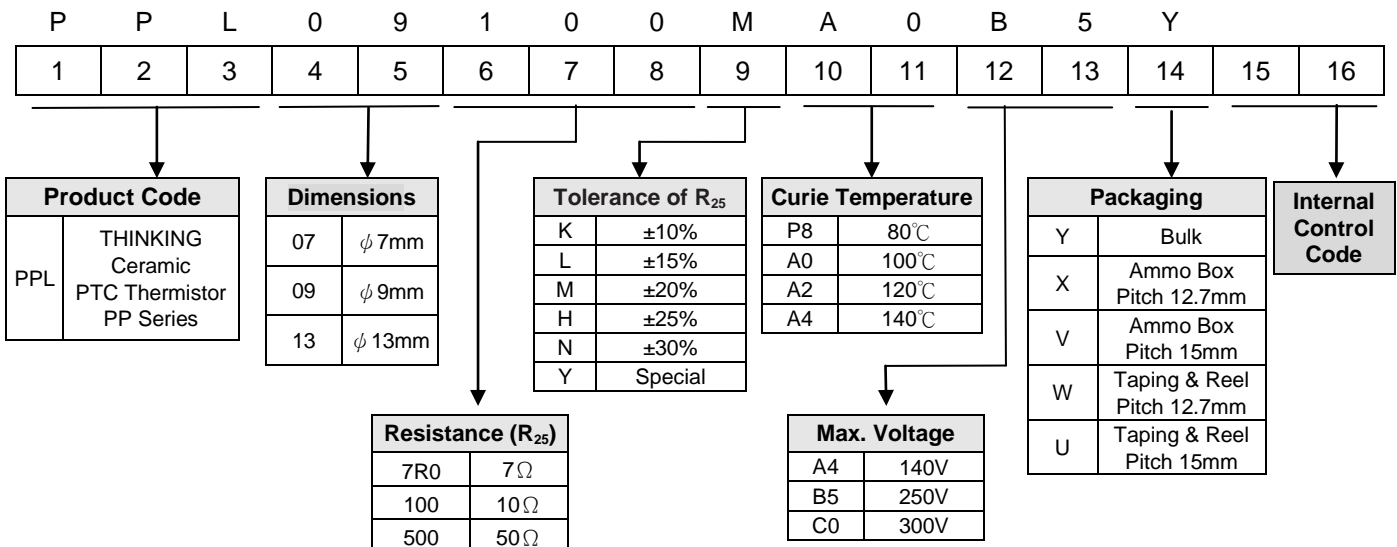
P P L 0 9 1 0 0 M A 0 B 5 Y

| 1 | 2 | 3 | 4 | 5 | 6 | 7 | 8 | 9 | 10 | 11 | 12 | 13 | 14 | 15 | 16 |
|---|---|---|---|---|---|---|---|---|---|---|---|---|---|---|---|

| Product Code | |
|---|---|
| PPL | THINKING Ceramic PTC Thermistor PP Series |

| Dimensions | |
|---|---|
| 07 | $\phi$7mm |
| 09 | $\phi$9mm |
| 13 | $\phi$13mm |

| Tolerance of $R_{25}$ | |
|---|---|
| K | ±10% |
| L | ±15% |
| M | ±20% |
| H | ±25% |
| N | ±30% |
| Y | Special |

| Curie Temperature | |
|---|---|
| P8 | 80℃ |
| A0 | 100℃ |
| A2 | 120℃ |
| A4 | 140℃ |

| Packaging | |
|---|---|
| Y | Bulk |
| X | Ammo Box Pitch 12.7mm |
| V | Ammo Box Pitch 15mm |
| W | Taping & Reel Pitch 12.7mm |
| U | Taping & Reel Pitch 15mm |

Internal Control Code

| Resistance ($R_{25}$) | |
|---|---|
| 7R0 | 7$\Omega$ |
| 100 | 10$\Omega$ |
| 500 | 50$\Omega$ |

| Max. Voltage | |
|---|---|
| A4 | 140V |
| B5 | 250V |
| C0 | 300V |